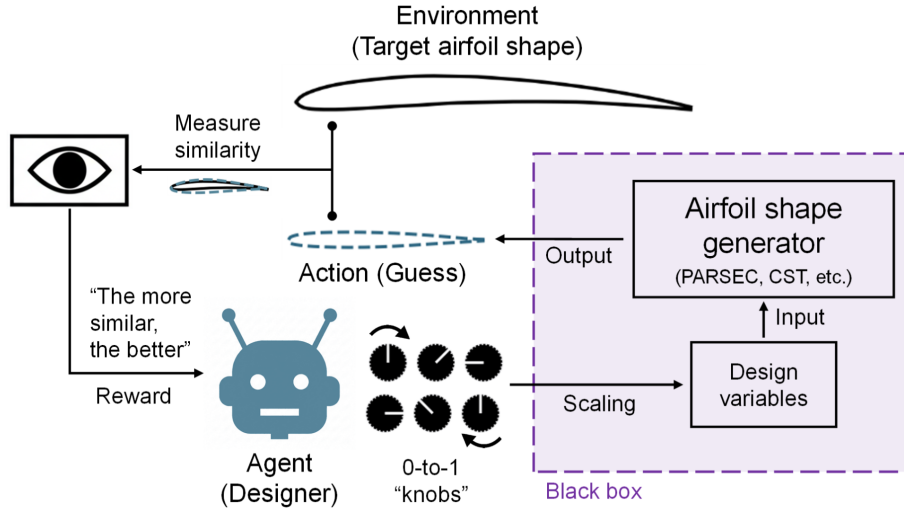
Environment
(Target airfoil shape)

Measure similarity

Action (Guess)

Output

Airfoil shape generator
(PARSEC, CST, etc.)

Input

"The more similar, the better"

Reward

Design variables

Scaling

Agent
(Designer)

0-to-1
"knobs"

Black box